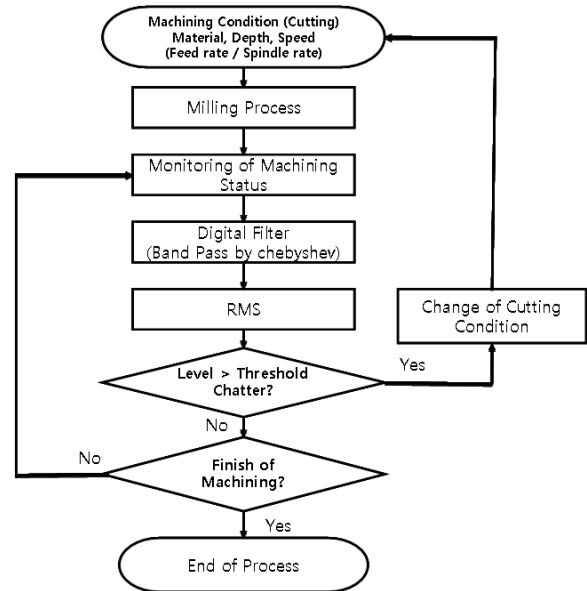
Machining Condition (Cutting)
Material, Depth, Speed
(Feed rate / Spindle rate)

Milling Process

Monitoring of Machining Status

Digital Filter
(Band Pass by chebyshev)

RMS

Change of Cutting Condition

Yes

Level > Threshold
Chatter?

No

No

Finish of Machining?

Yes

End of Process